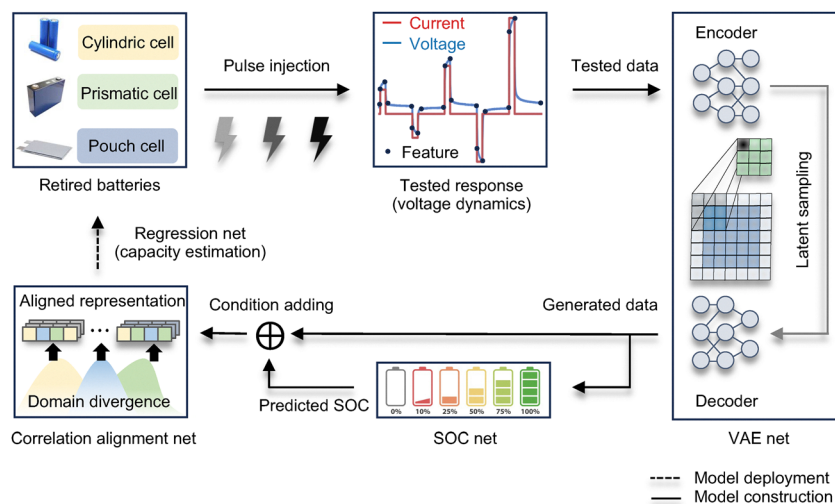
Cylindric cell

Prismatic cell

Pouch cell

Retired batteries

Pulse injection

Current
Voltage

Feature

Tested response
(voltage dynamics)

Tested data

Encoder

Latent sampling

Decoder

VAE net

Regression net
(capacity estimation)

Aligned representation

...

Domain divergence

Correlation alignment net

Condition adding

$\oplus$

Predicted SOC

Generated data

0% 10% 25% 50% 75% 100%

SOC net

Model deployment
Model construction